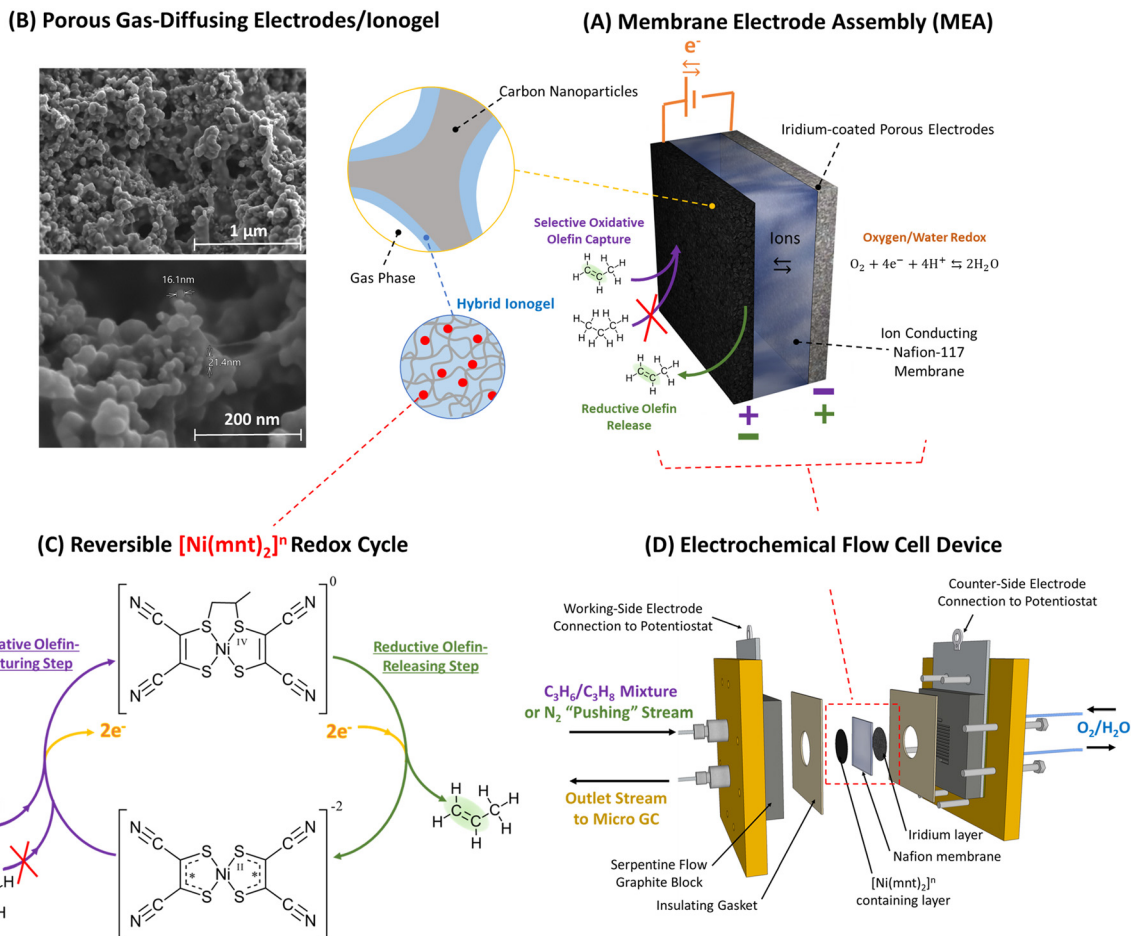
(B) Porous Gas-Diffusing Electrodes/Ionogel

(A) Membrane Electrode Assembly (MEA)

1 µm

16.1nm

21.4nm

200 nm

Carbon Nanoparticles

Gas Phase

Hybrid Ionogel

$e^-$

$\leftrightarrows$

Iridium-coated Porous Electrodes

Selective Oxidative Olefin Capture

Ions

$\leftrightarrows$

Oxygen/Water Redox

$O_2 + 4e^- + 4H^+ \leftrightarrows 2H_2O$

Ion Conducting Nafion-117 Membrane

Reductive Olefin Release

+

−

−

+

(C) Reversible $[Ni(mnt)_2]^n$ Redox Cycle

(D) Electrochemical Flow Cell Device

$]^0$

IV

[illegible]ative Olefin-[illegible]turing Step

Reductive Olefin-Releasing Step

2e⁻

2e⁻

$]^{-2}$

II

H

H

Working-Side Electrode Connection to Potentiostat

Counter-Side Electrode Connection to Potentiostat

$C_3H_6/C_3H_8$ Mixture or $N_2$ “Pushing” Stream

$O_2/H_2O$

Outlet Stream to Micro GC

Iridium layer

Nafion membrane

Serpentine Flow Graphite Block

$[Ni(mnt)_2]^n$ containing layer

Insulating Gasket